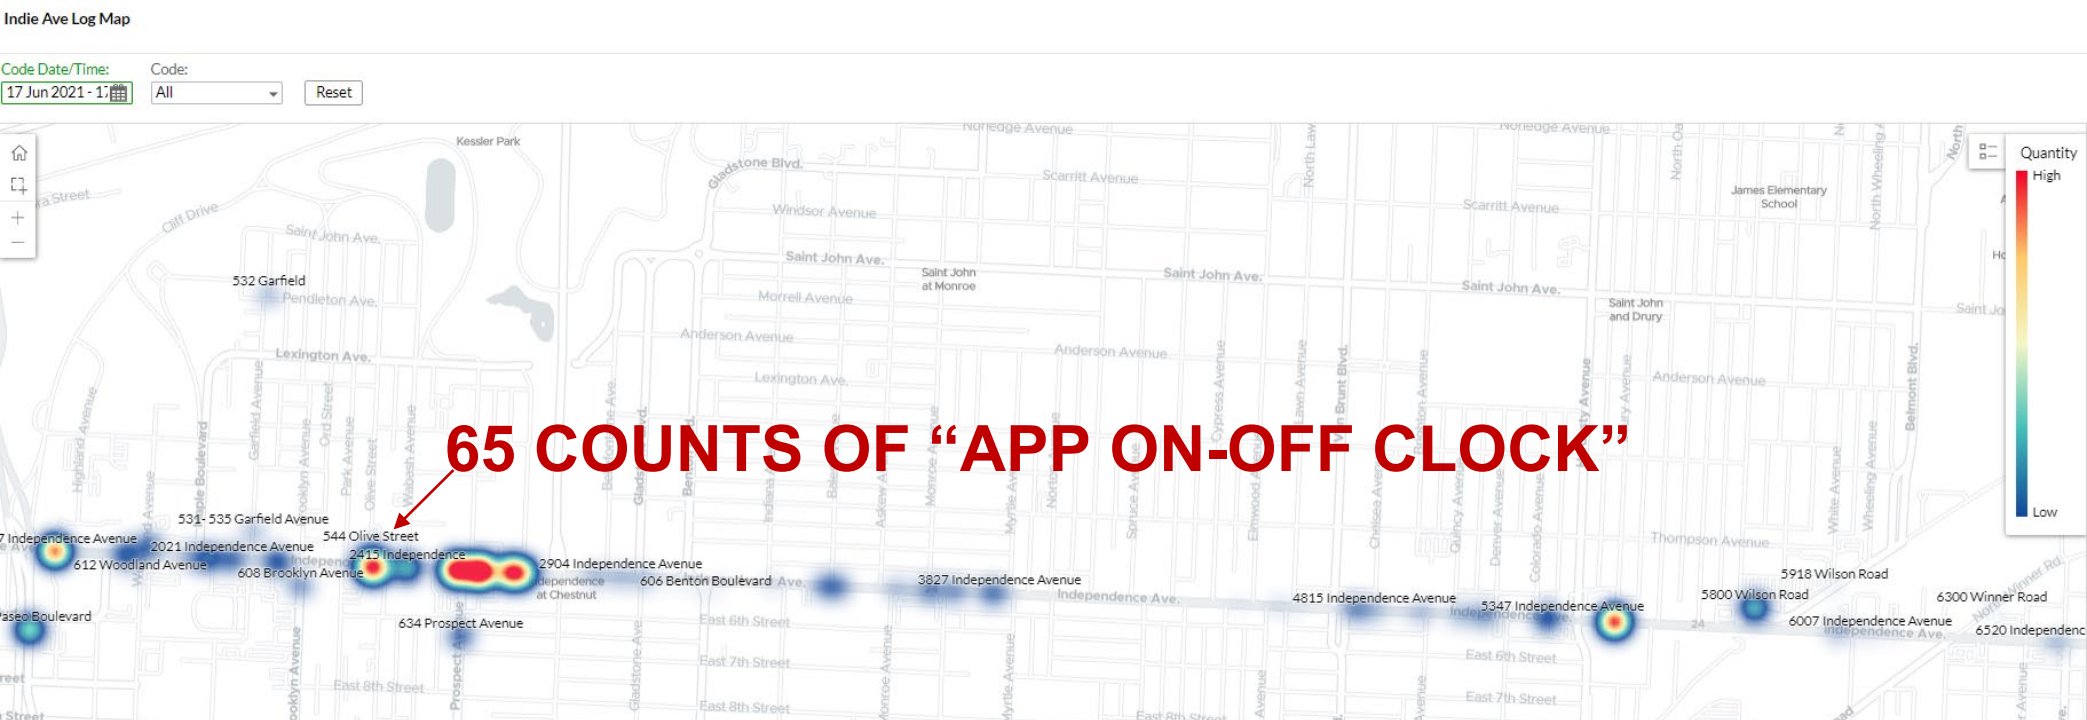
Indie Ave Log Map

Code Date/Time: 17 Jun 2021 - 17

Code: All

Reset

Quantity
High
Low

65 COUNTS OF “APP ON-OFF CLOCK”

Kessler Park
Gladstone Blvd.
Norledge Avenue
Scarritt Avenue
Windsor Avenue
Saint John Ave.
Saint John at Monroe
Saint John and Drury
James Elementary School
Cliff Drive
532 Garfield
Pendleton Ave.
Morrell Avenue
Anderson Avenue
Lexington Ave.
Thompson Avenue
531- 535 Garfield Avenue
544 Olive Street
2415 Independence
7 Independence Avenue
2021 Independence Avenue
612 Woodland Avenue
608 Brooklyn Avenue
2904 Independence Avenue
Independence at Chestnut
606 Benton Boulevard
3827 Independence Avenue
Independence Ave.
4815 Independence Avenue
5347 Independence Avenue
5918 Wilson Road
5800 Wilson Road
6300 Winner Road
6007 Independence Avenue
6520 Independenc
Paseo Boulevard
634 Prospect Avenue
East 6th Street
East 7th Street
East 8th Street
Belmont Blvd.
Mount Blvd.